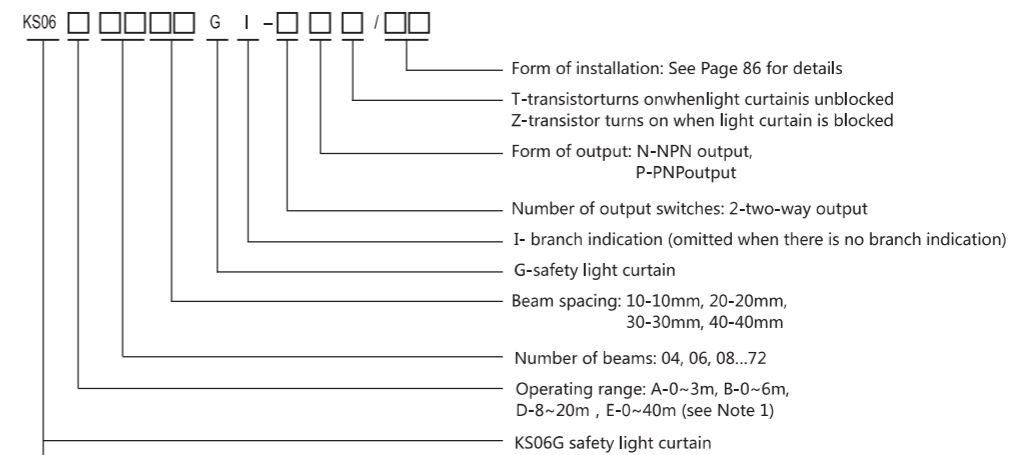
KS06 □ □□□□ G I –□ □ □ /□□

Form of installation: See Page 86 for details

T-transistorturns onwhenlight curtainis unblocked
Z-transistor turns on when light curtain is blocked

Form of output: N-NPN output,
P-PNPoutput

Number of output switches: 2-two-way output

I- branch indication (omitted when there is no branch indication)

G-safety light curtain

Beam spacing: 10-10mm, 20-20mm,
30-30mm, 40-40mm

Number of beams: 04, 06, 08...72

Operating range: A-0~3m, B-0~6m,
D-8~20m , E-0~40m (see Note 1)

KS06G safety light curtain